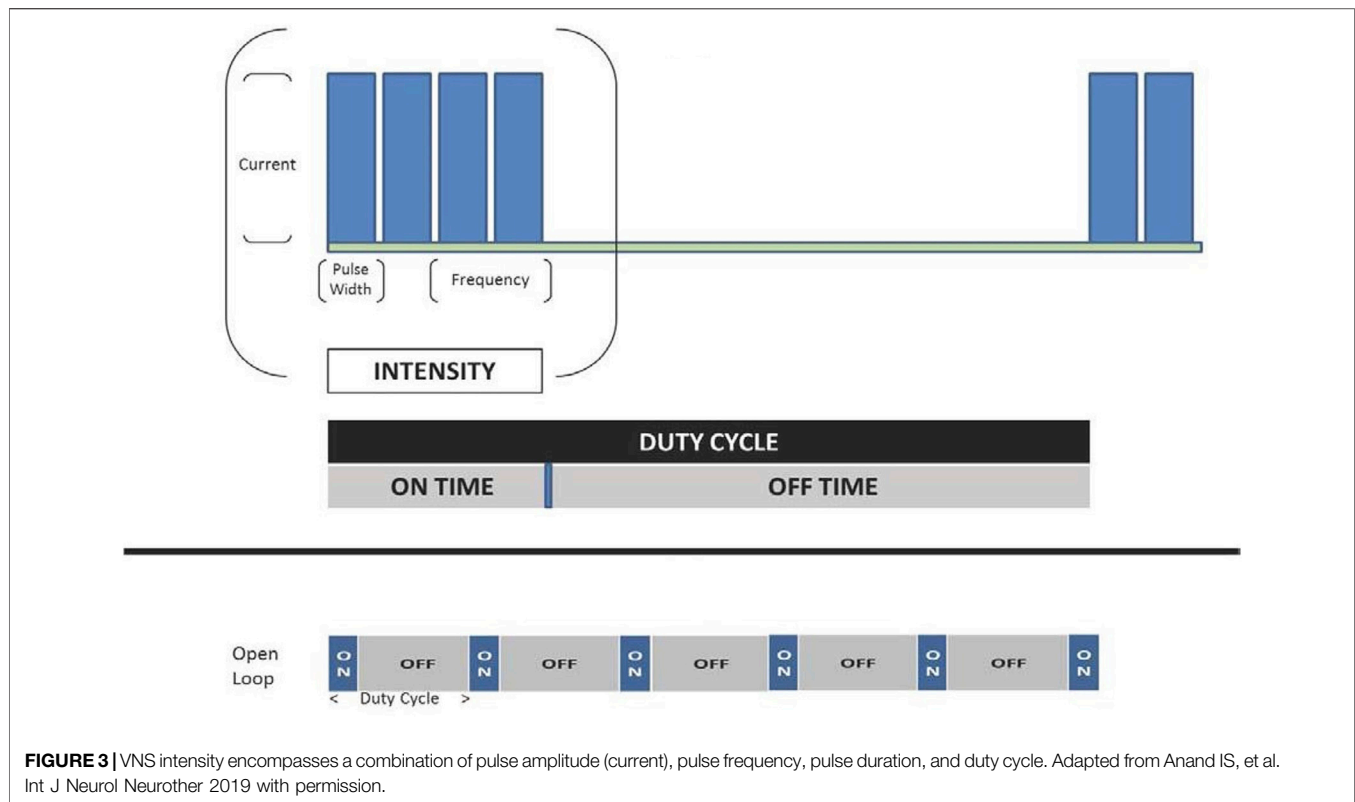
Current

Pulse Width

Frequency

INTENSITY

DUTY CYCLE

ON TIME

OFF TIME

Open Loop

ON

OFF

ON

OFF

ON

OFF

ON

OFF

ON

OFF

ON

< Duty Cycle >

**FIGURE 3 |** VNS intensity encompasses a combination of pulse amplitude (current), pulse frequency, pulse duration, and duty cycle. Adapted from Anand IS, et al. Int J Neurol Neurother 2019 with permission.